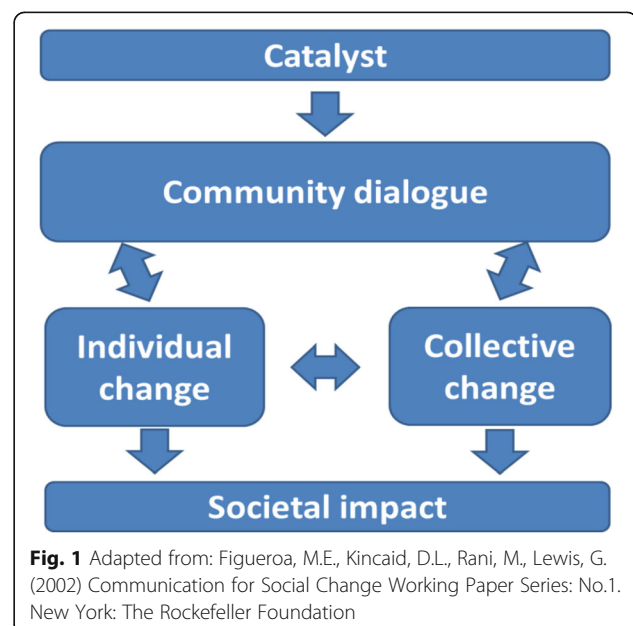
Catalyst

Community dialogue

Individual change

Collective change

Societal impact

**Fig. 1** Adapted from: Figueroa, M.E., Kincaid, D.L., Rani, M., Lewis, G. (2002) Communication for Social Change Working Paper Series: No.1. New York: The Rockefeller Foundation